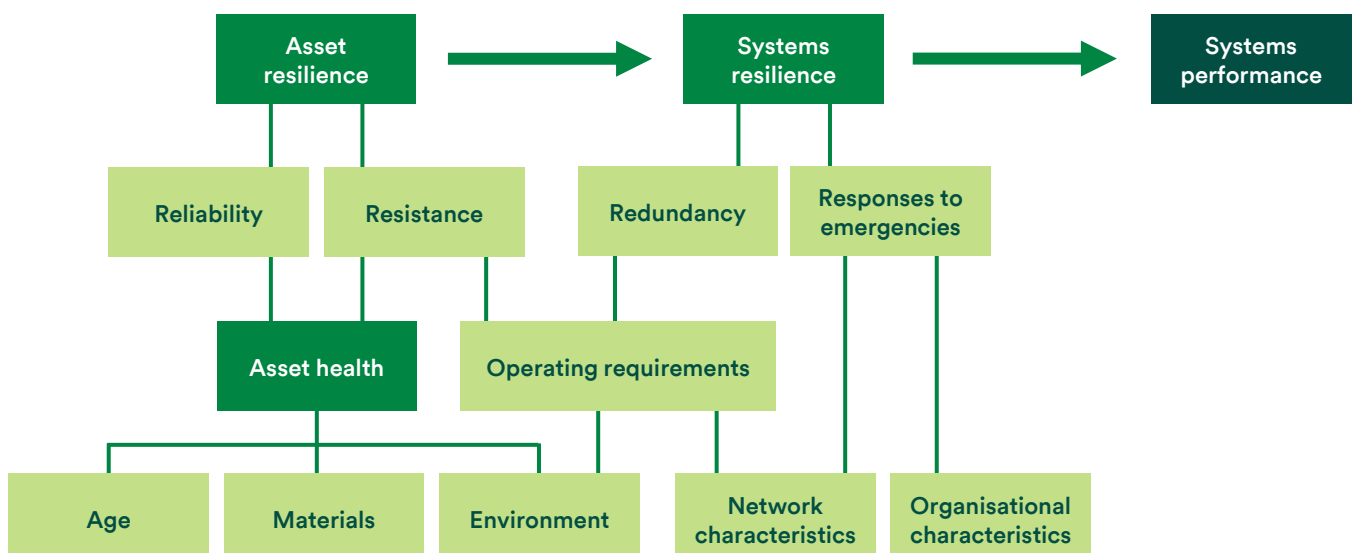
Asset resilience

Systems resilience

Systems performance

Reliability

Resistance

Redundancy

Responses to emergencies

Asset health

Operating requirements

Age

Materials

Environment

Network characteristics

Organisational characteristics